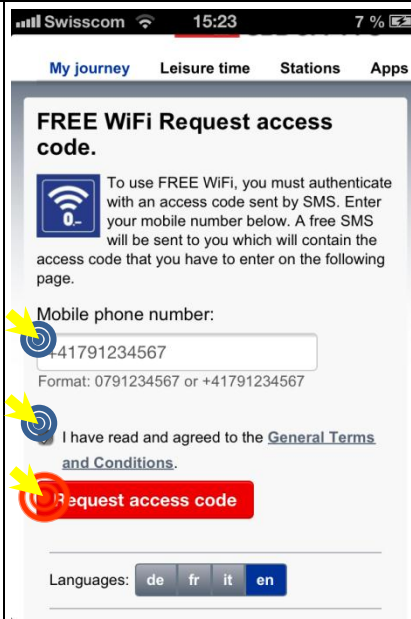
Swisscom 15:23 7 %

My journey Leisure time Stations Apps

FREE WiFi Request access code.

0.–

To use FREE WiFi, you must authenticate with an access code sent by SMS. Enter your mobile number below. A free SMS will be sent to you which will contain the access code that you have to enter on the following page.

Mobile phone number:

+41791234567

Format: 0791234567 or +41791234567

I have read and agreed to the General Terms and Conditions.

Request access code

Languages: de fr it en